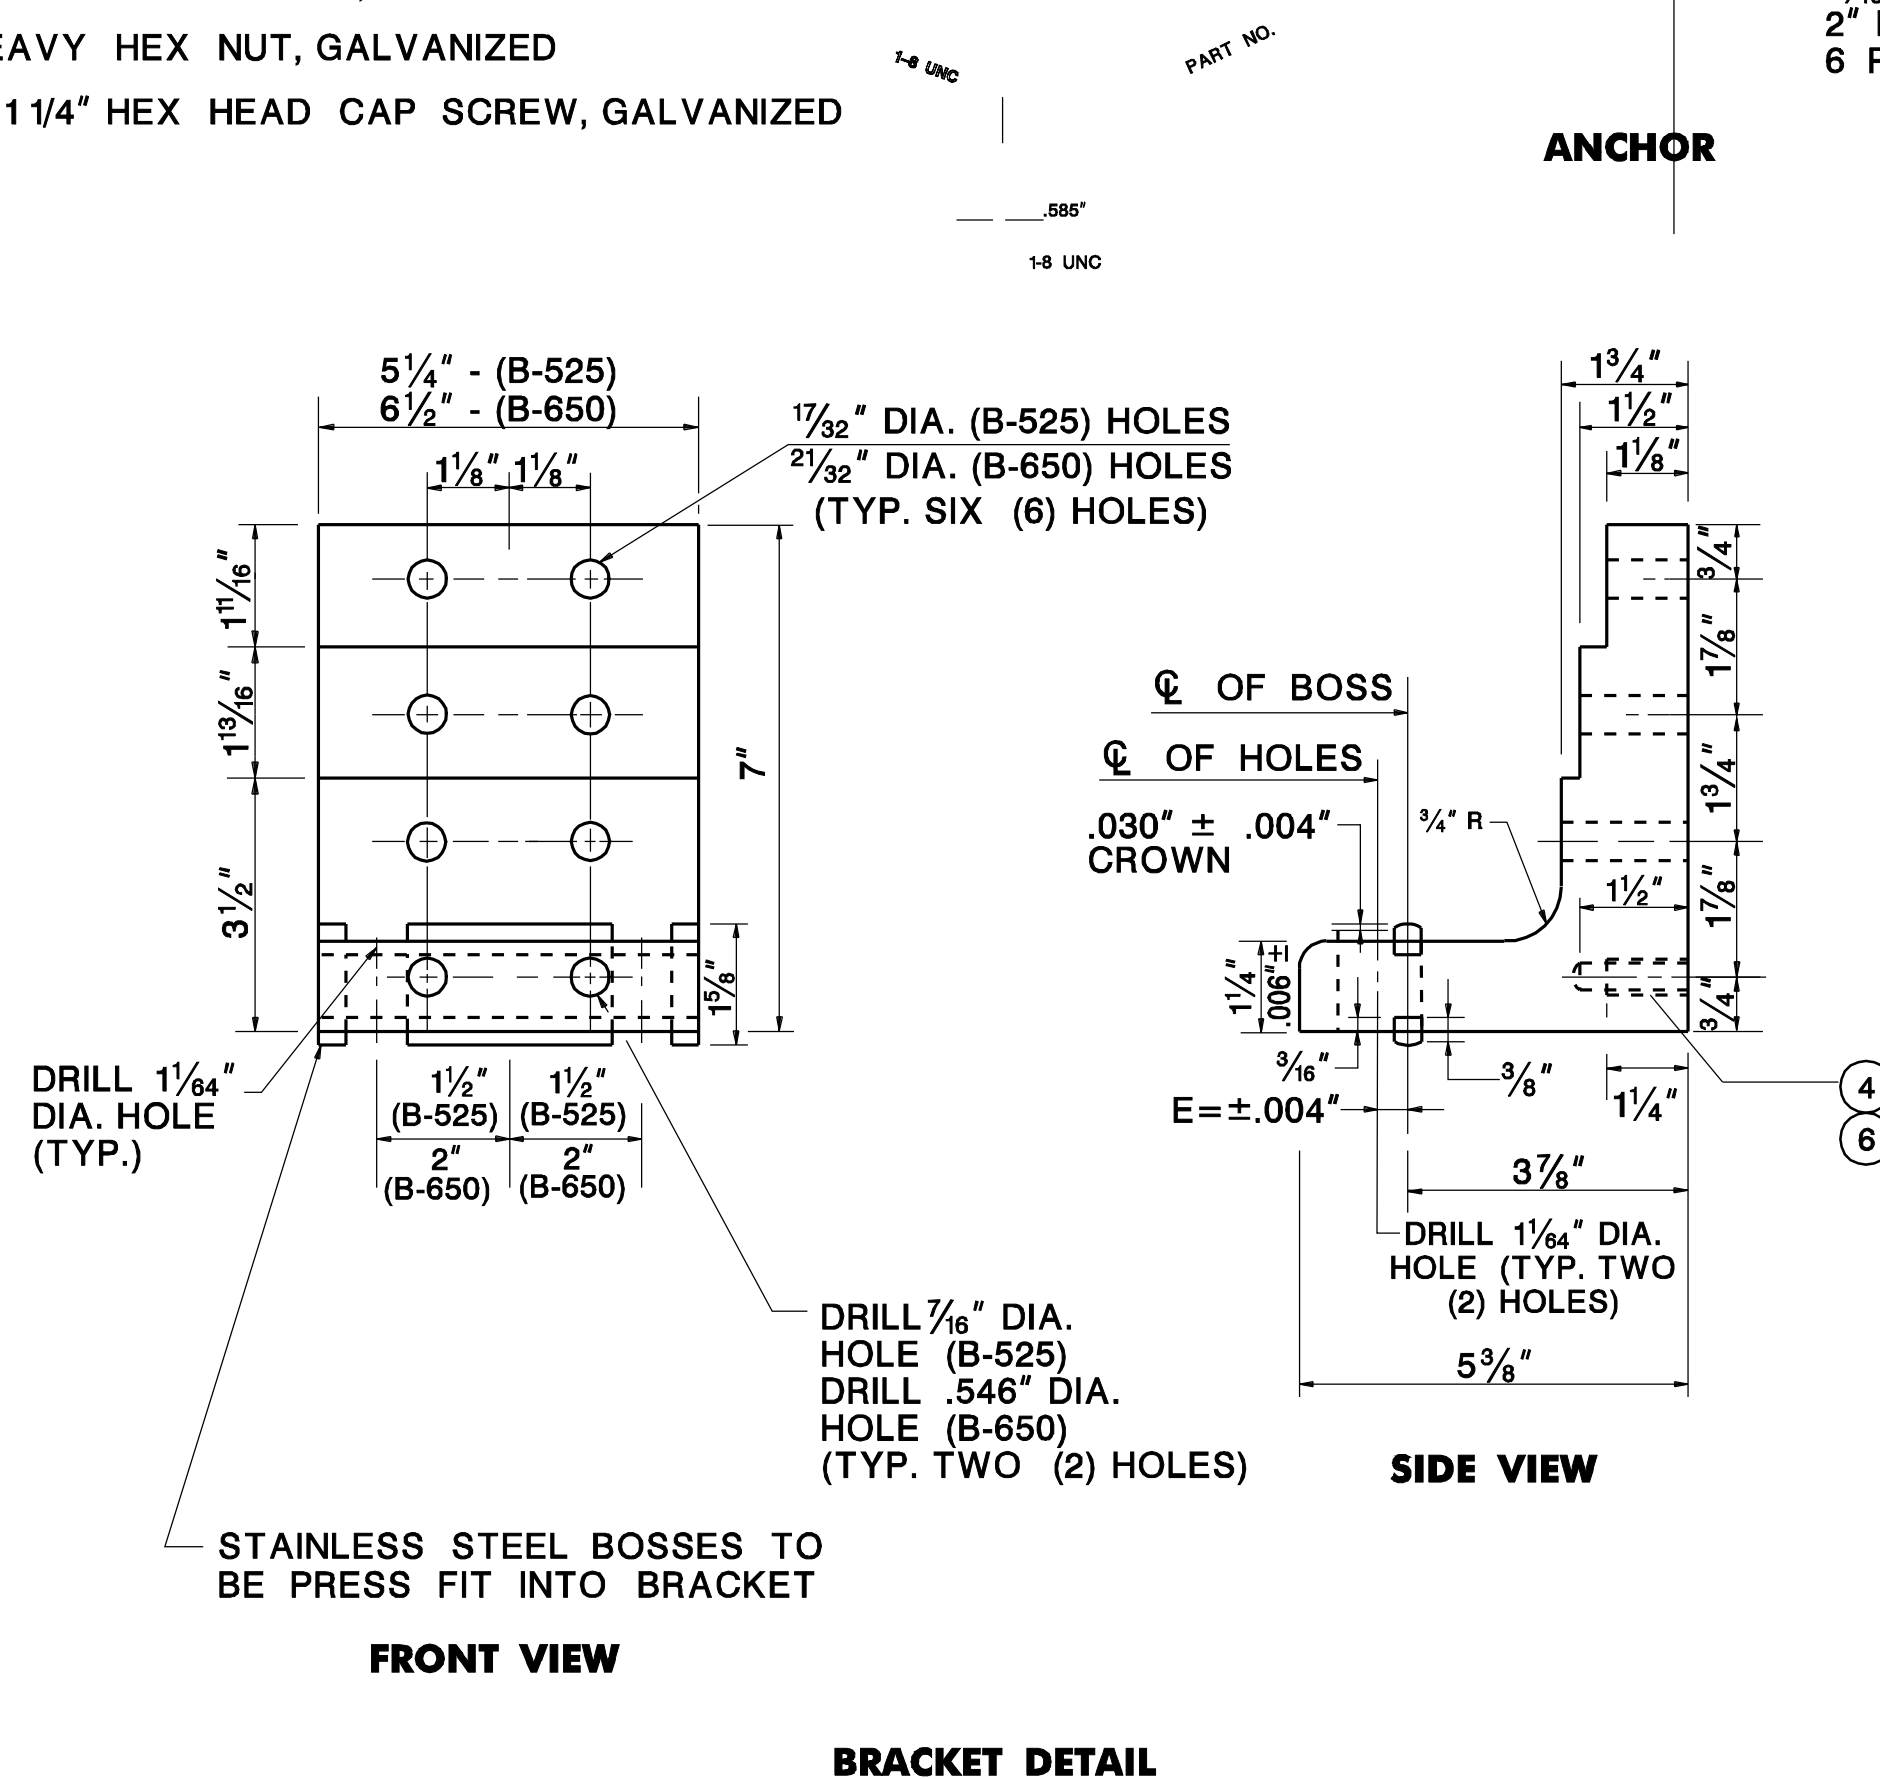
EAVY HEX NUT, GALVANIZED

1 1/4" HEX HEAD CAP SCREW, GALVANIZED

1-8 UNC

PART NO.

2" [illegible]
6 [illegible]

ANCHOR

.585"

1-8 UNC

$5\frac{1}{4}$" - (B-525)
$6\frac{1}{2}$" - (B-650)

$\frac{17}{32}$" DIA. (B-525) HOLES
$\frac{21}{32}$" DIA. (B-650) HOLES
(TYP. SIX (6) HOLES)

$1\frac{1}{8}$" $1\frac{1}{8}$"

$1\frac{11}{16}$"

$1\frac{13}{16}$"

$3\frac{1}{2}$"

7"

$1\frac{5}{8}$"

DRILL $1\frac{1}{64}$"
DIA. HOLE
(TYP.)

$1\frac{1}{2}$"
(B-525)

$1\frac{1}{2}$"
(B-525)

2"
(B-650)

2"
(B-650)

DRILL $\frac{7}{16}$" DIA.
HOLE (B-525)
DRILL .546" DIA.
HOLE (B-650)
(TYP. TWO (2) HOLES)

STAINLESS STEEL BOSSES TO
BE PRESS FIT INTO BRACKET

FRONT VIEW

$1\frac{3}{4}$"
$1\frac{1}{2}$"
$1\frac{1}{8}$"

$\frac{3}{4}$"
$1\frac{7}{8}$"
$1\frac{3}{4}$"
$1\frac{7}{8}$"
$\frac{3}{4}$"

℄ OF BOSS

℄ OF HOLES

.030" ± .004"
CROWN

$\frac{3}{4}$" R

$1\frac{1}{2}$"

$1\frac{1}{4}$"

.006" ±

$\frac{3}{16}$"

$\frac{3}{8}$"

$1\frac{1}{4}$"

E=±.004"

4

6

$3\frac{7}{8}$"

DRILL $1\frac{1}{64}$" DIA.
HOLE (TYP. TWO
(2) HOLES)

$5\frac{3}{8}$"

SIDE VIEW

BRACKET DETAIL